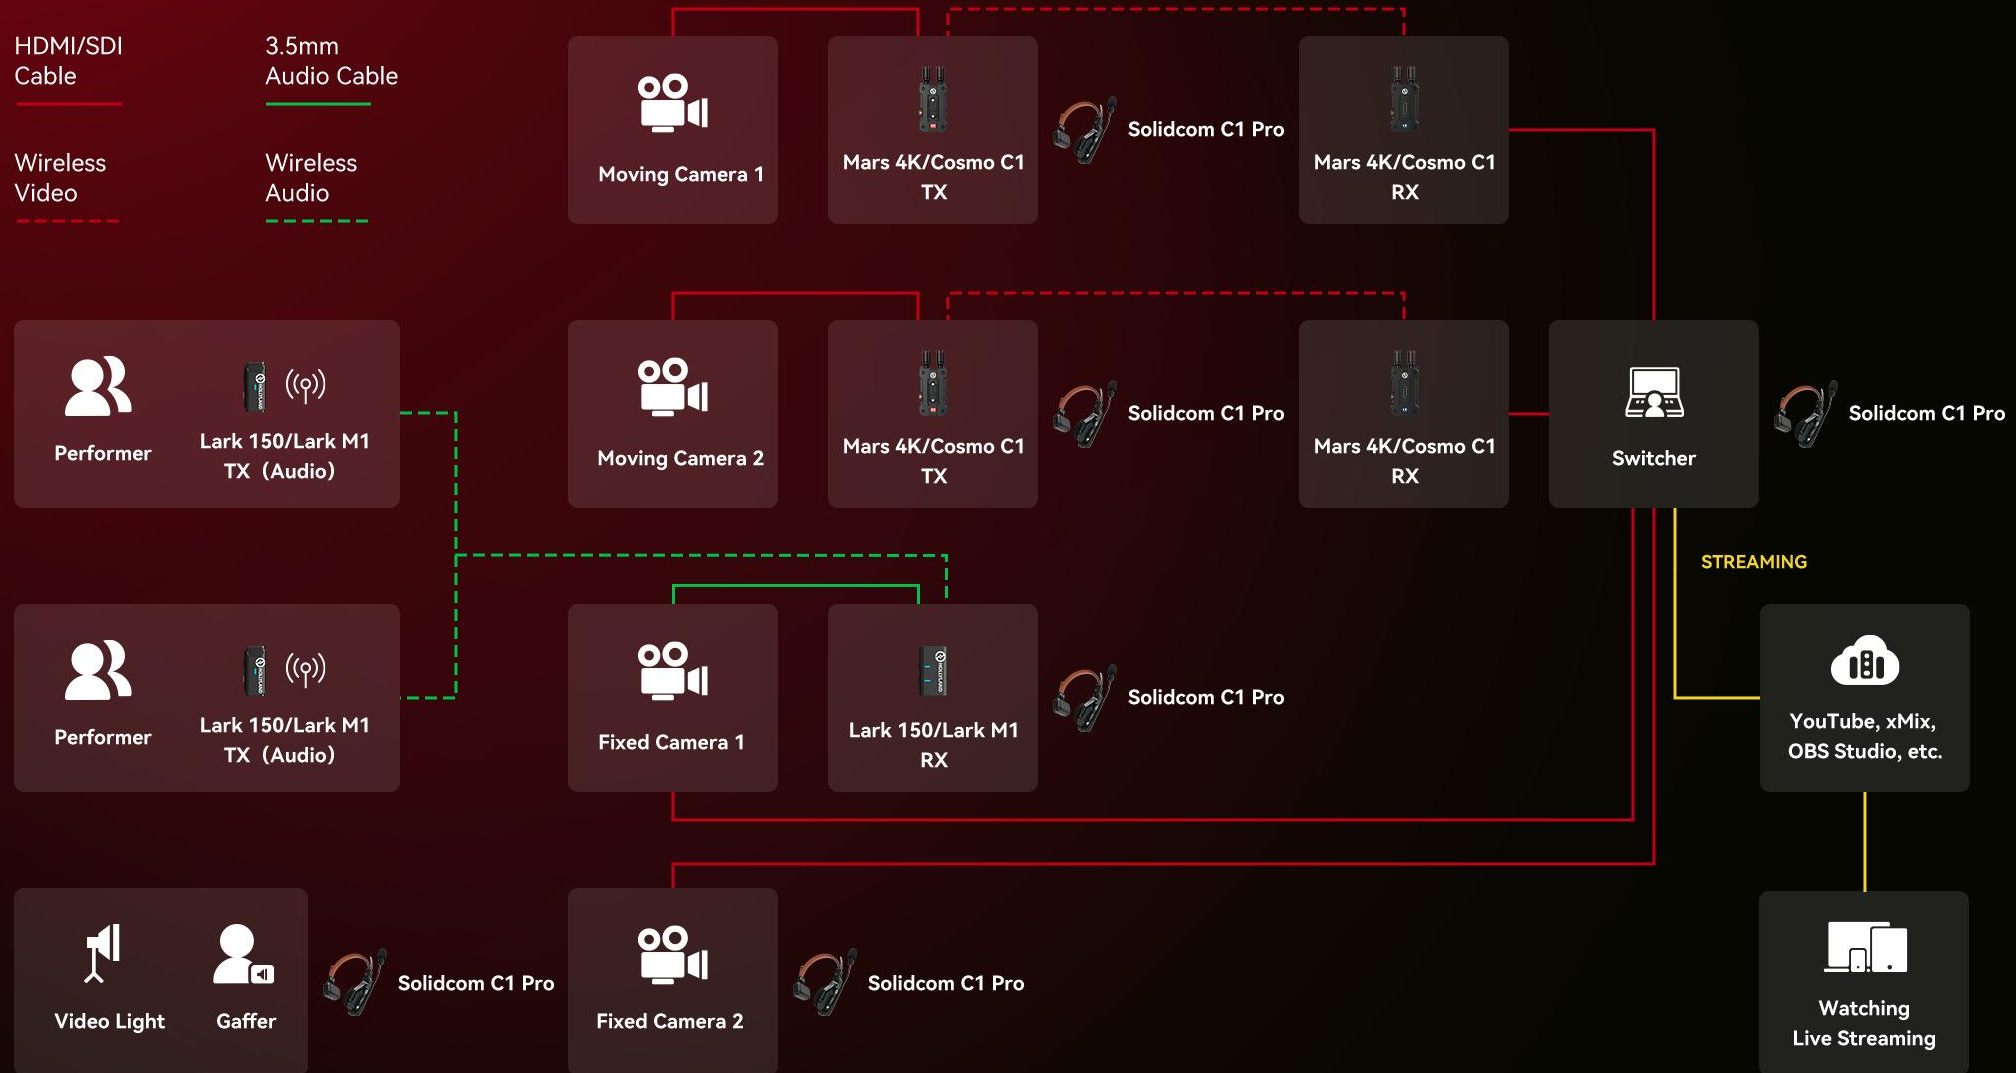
HDMI/SDI Cable

3.5mm Audio Cable

Wireless Video

Wireless Audio

Moving Camera 1

Mars 4K/Cosmo C1 TX

Solidcom C1 Pro

Mars 4K/Cosmo C1 RX

Performer

Lark 150/Lark M1 TX (Audio)

Moving Camera 2

Mars 4K/Cosmo C1 TX

Solidcom C1 Pro

Mars 4K/Cosmo C1 RX

Switcher

Solidcom C1 Pro

STREAMING

Performer

Lark 150/Lark M1 TX (Audio)

Fixed Camera 1

Lark 150/Lark M1 RX

Solidcom C1 Pro

YouTube, xMix, OBS Studio, etc.

Video Light

Gaffer

Solidcom C1 Pro

Fixed Camera 2

Solidcom C1 Pro

Watching Live Streaming